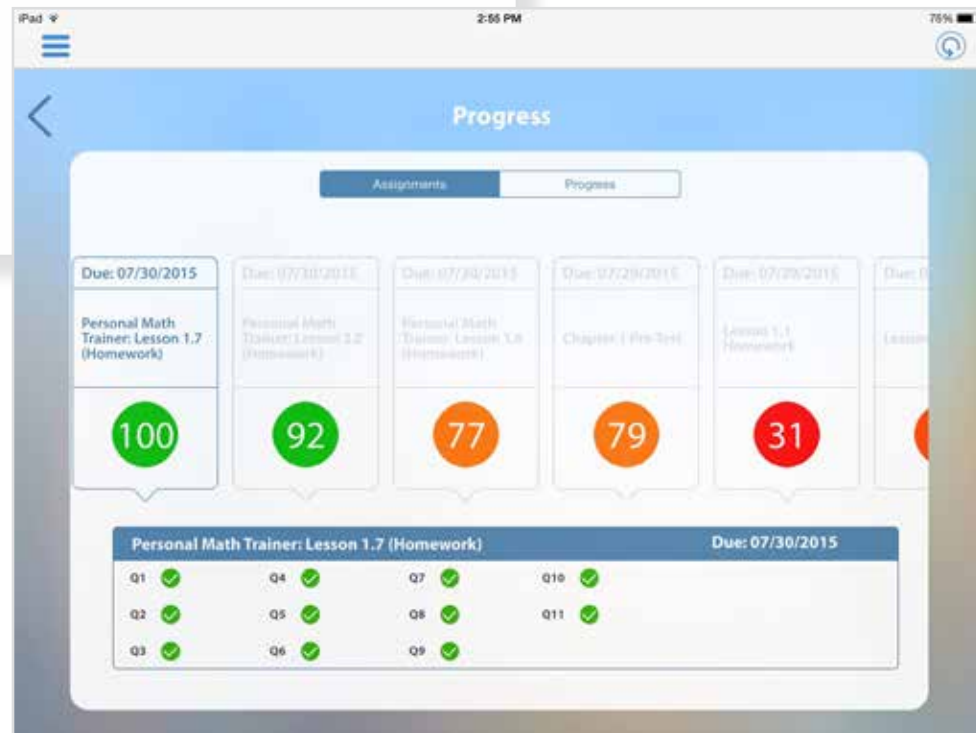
iPad
2:55 PM
76%

Progress

Assignments
Progress

Due: 07/30/2015
Personal Math Trainer: Lesson 1.7 (Homework)
100

Due: 07/30/2015
Personal Math Trainer: Lesson 1.2 (Homework)
92

Due: 07/30/2015
Personal Math Trainer: Lesson 1.6 (Homework)
77

Due: 07/29/2015
Chapter 1 Pre-Test
79

Due: 07/29/2015
Lesson 1.1 Homework
31

Due: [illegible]
Lesson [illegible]

Personal Math Trainer: Lesson 1.7 (Homework)
Due: 07/30/2015

Q1
Q4
Q7
Q10
Q2
Q5
Q8
Q11
Q3
Q6
Q9